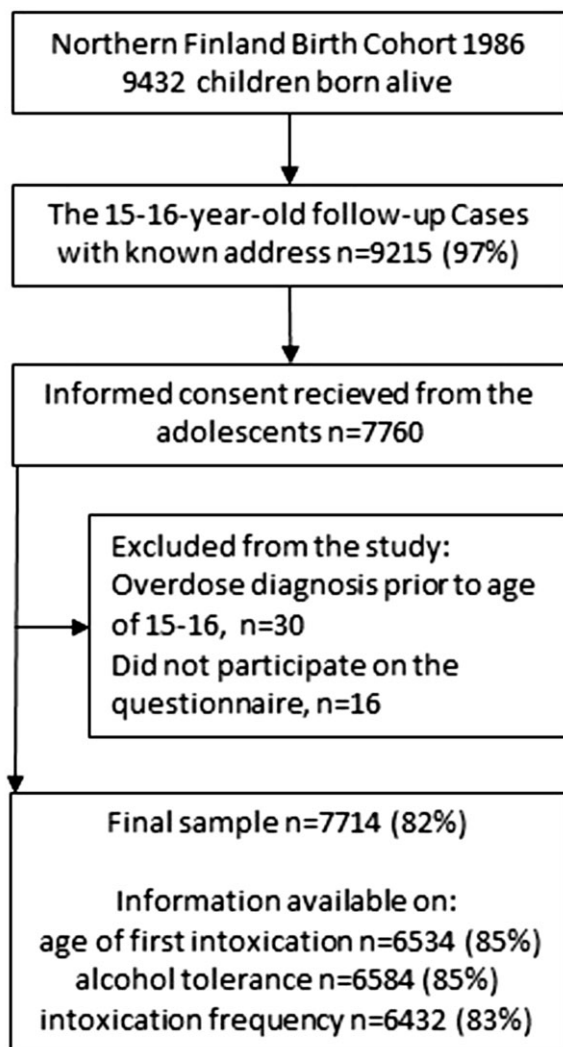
Northern Finland Birth Cohort 1986
9432 children born alive

The 15-16-year-old follow-up Cases with known address n=9215 (97%)

Informed consent recieved from the adolescents n=7760

Excluded from the study:
Overdose diagnosis prior to age of 15-16, n=30
Did not participate on the questionnaire, n=16

Final sample n=7714 (82%)

Information available on:
age of first intoxication n=6534 (85%)
alcohol tolerance n=6584 (85%)
intoxication frequency n=6432 (83%)